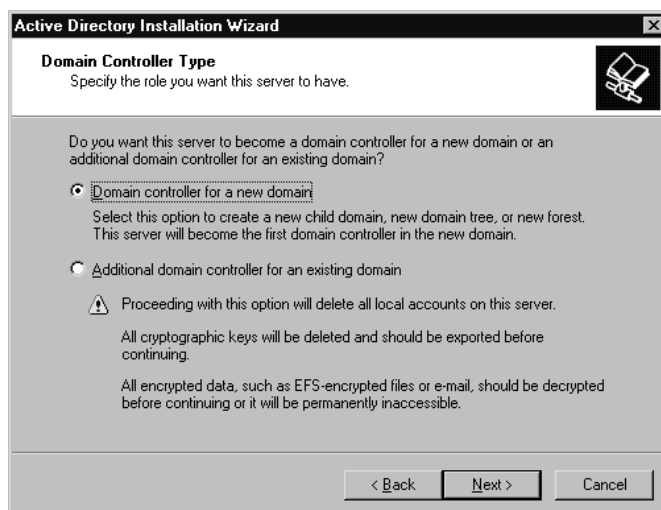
Active Directory Installation Wizard

Domain Controller Type
Specify the role you want this server to have.

Do you want this server to become a domain controller for a new domain or an additional domain controller for an existing domain?

Domain controller for a new domain

Select this option to create a new child domain, new domain tree, or new forest. This server will become the first domain controller in the new domain.

Additional domain controller for an existing domain

Proceeding with this option will delete all local accounts on this server.

All cryptographic keys will be deleted and should be exported before continuing.

All encrypted data, such as EFS-encrypted files or e-mail, should be decrypted before continuing or it will be permanently inaccessible.

< Back
Next >
Cancel